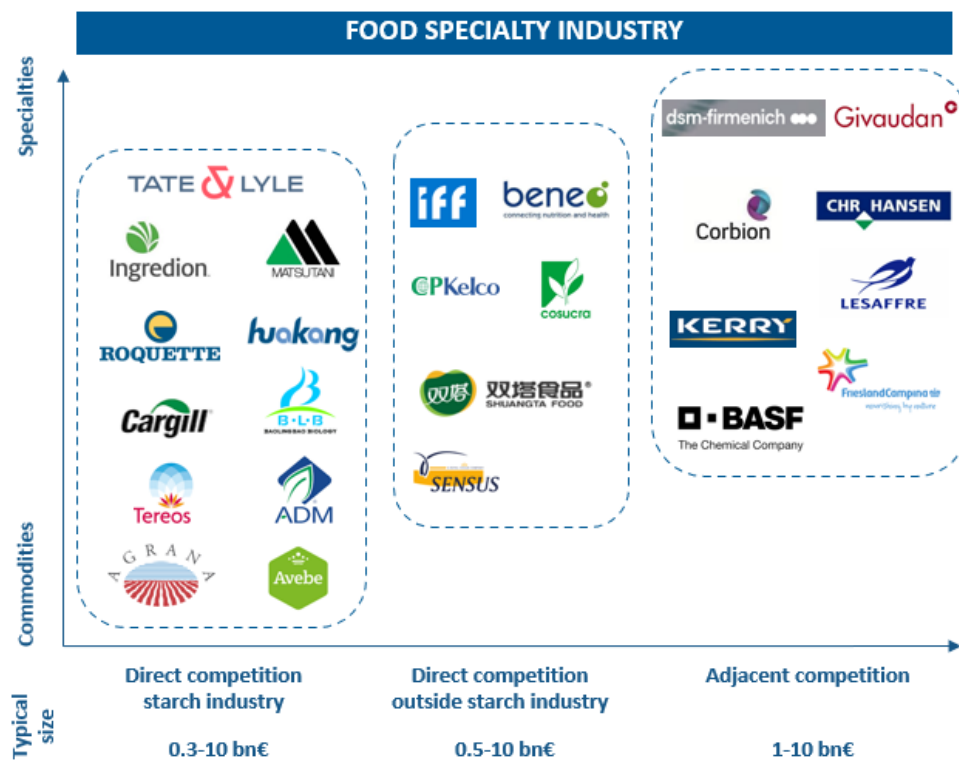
FOOD SPECIALTY INDUSTRY

Specialties

Commodities

TATE & LYLE

Ingredion

MATSUTANI

ROQUETTE

huakang

Cargill

B·L·B
BAOLINGBAO BIOLOGY

Tereos

ADM

AGRANA

Avebe

iff

beneo
connecting nutrition and health

CPKelco

cosucra

双塔食品
SHUANGTA FOOD

SENSUS

dsm-firmenich

Givaudan

Corbion

CHR HANSEN

LESAFFRE

KERRY

FrieslandCampina
nourishing by nature

BASF
The Chemical Company

Direct competition starch industry

Direct competition outside starch industry

Adjacent competition

Typical size

0.3-10 bn€

0.5-10 bn€

1-10 bn€